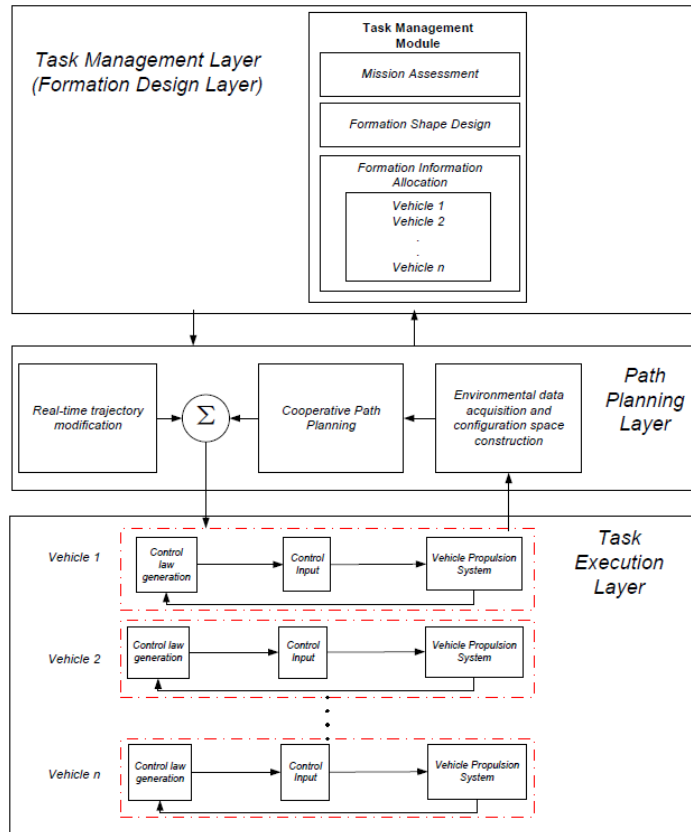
Task Management Layer (Formation Design Layer)

Task Management Module

Mission Assessment

Formation Shape Design

Formation Information Allocation

Vehicle 1
Vehicle 2
.
.
Vehicle n

Path Planning Layer

Real-time trajectory modification

$\Sigma$

Cooperative Path Planning

Environmental data acquisition and configuration space construction

Task Execution Layer

Vehicle 1

Control law generation

Control Input

Vehicle Propulsion System

Vehicle 2

Control law generation

Control Input

Vehicle Propulsion System

Vehicle n

Control law generation

Control Input

Vehicle Propulsion System